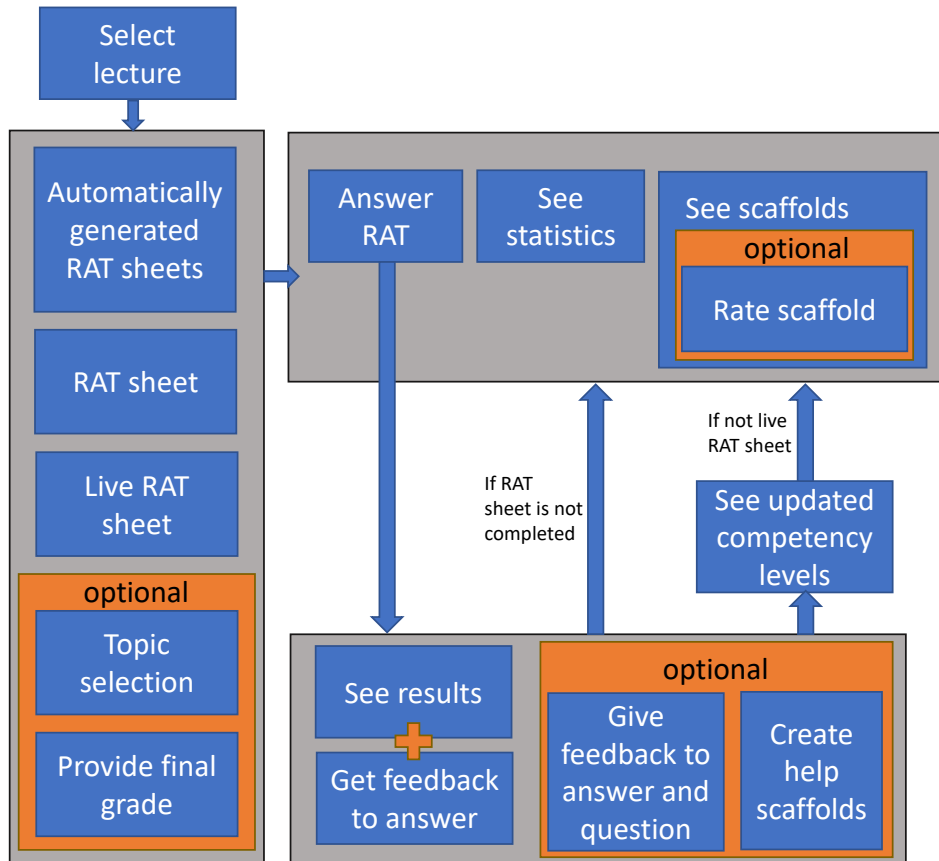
Select lecture

Automatically generated RAT sheets

RAT sheet

Live RAT sheet

optional

Topic selection

Provide final grade

Answer RAT

See statistics

See scaffolds

optional

Rate scaffold

If not live RAT sheet

If RAT sheet is not completed

See updated competency levels

See results

Get feedback to answer

optional

Give feedback to answer and question

Create help scaffolds